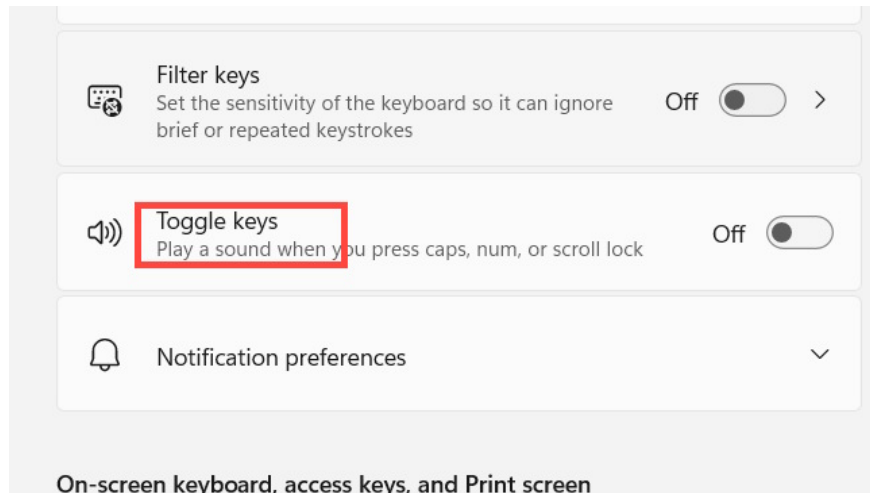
Filter keys
Set the sensitivity of the keyboard so it can ignore brief or repeated keystrokes
Off

Toggle keys
Play a sound when you press caps, num, or scroll lock
Off

Notification preferences

On-screen keyboard, access keys, and Print screen